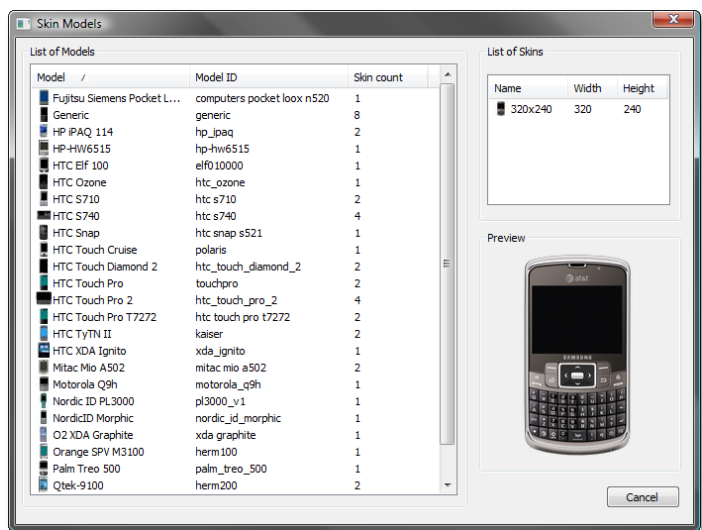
Skin Models

List of Models

| Model | Model ID | Skin count |
|---|---|---|
| Fujitsu Siemens Pocket L... | computers pocket loox n520 | 1 |
| Generic | generic | 8 |
| HP iPAQ 114 | hp_ipaq | 2 |
| HP-HW6515 | hp-hw6515 | 1 |
| HTC Elf 100 | elf010000 | 1 |
| HTC Ozone | htc_ozone | 1 |
| HTC S710 | htc s710 | 2 |
| HTC S740 | htc s740 | 4 |
| HTC Snap | htc snap s521 | 1 |
| HTC Touch Cruise | polaris | 1 |
| HTC Touch Diamond 2 | htc_touch_diamond_2 | 2 |
| HTC Touch Pro | touchpro | 2 |
| HTC Touch Pro 2 | htc_touch_pro_2 | 4 |
| HTC Touch Pro T7272 | htc touch pro t7272 | 2 |
| HTC TyTN II | kaiser | 2 |
| HTC XDA Ignito | xda_ignito | 1 |
| Mitac Mio A502 | mitac mio a502 | 2 |
| Motorola Q9h | motorola_q9h | 1 |
| Nordic ID PL3000 | pl3000_v1 | 1 |
| NordicID Morphic | nordic_id_morphic | 1 |
| O2 XDA Graphite | xda graphite | 1 |
| Orange SPV M3100 | herm100 | 1 |
| Palm Treo 500 | palm_treo_500 | 1 |
| Qtek-9100 | herm200 | 2 |

List of Skins

| Name | Width | Height |
|---|---|---|
| 320x240 | 320 | 240 |

Preview

at&t
SAMSUNG

Cancel